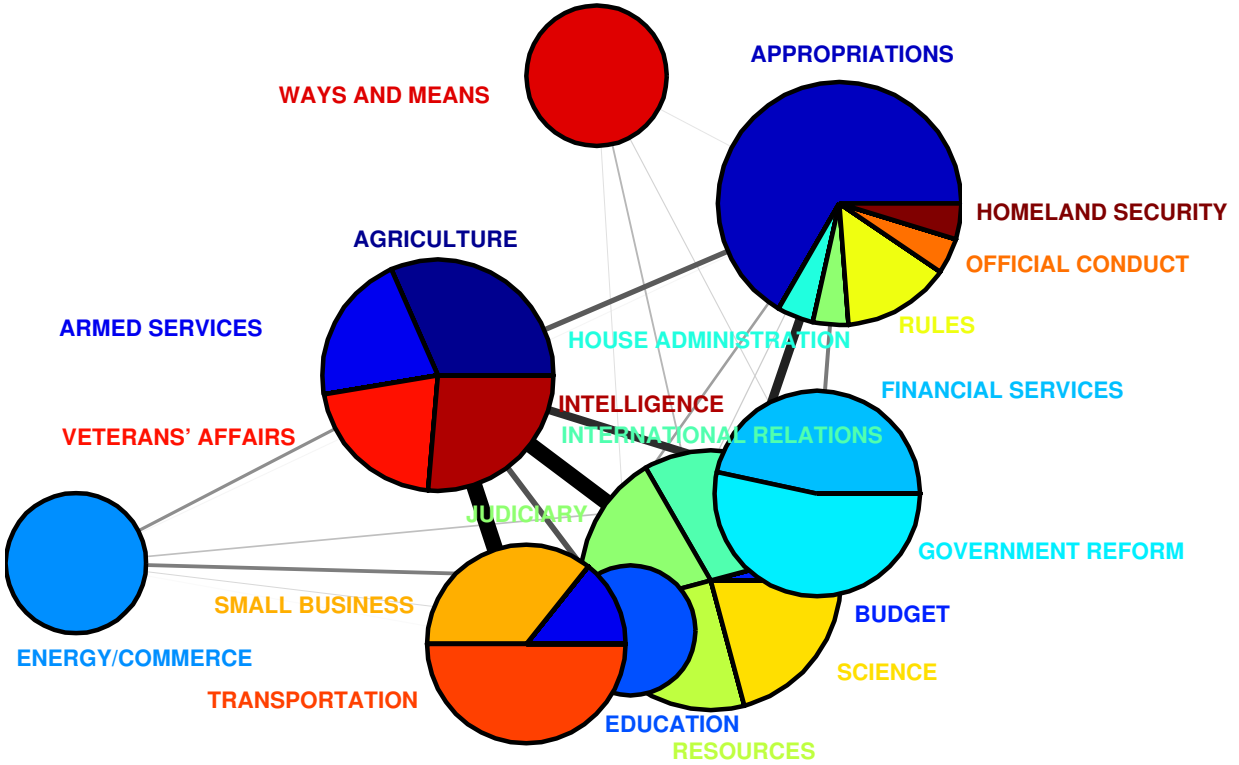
WAYS AND MEANS

APPROPRIATIONS

HOMELAND SECURITY

OFFICIAL CONDUCT

AGRICULTURE

RULES

ARMED SERVICES

HOUSE ADMINISTRATION

FINANCIAL SERVICES

INTELLIGENCE

VETERANS' AFFAIRS

INTERNATIONAL RELATIONS

JUDICIARY

GOVERNMENT REFORM

SMALL BUSINESS

BUDGET

ENERGY/COMMERCE

SCIENCE

TRANSPORTATION

EDUCATION

RESOURCES